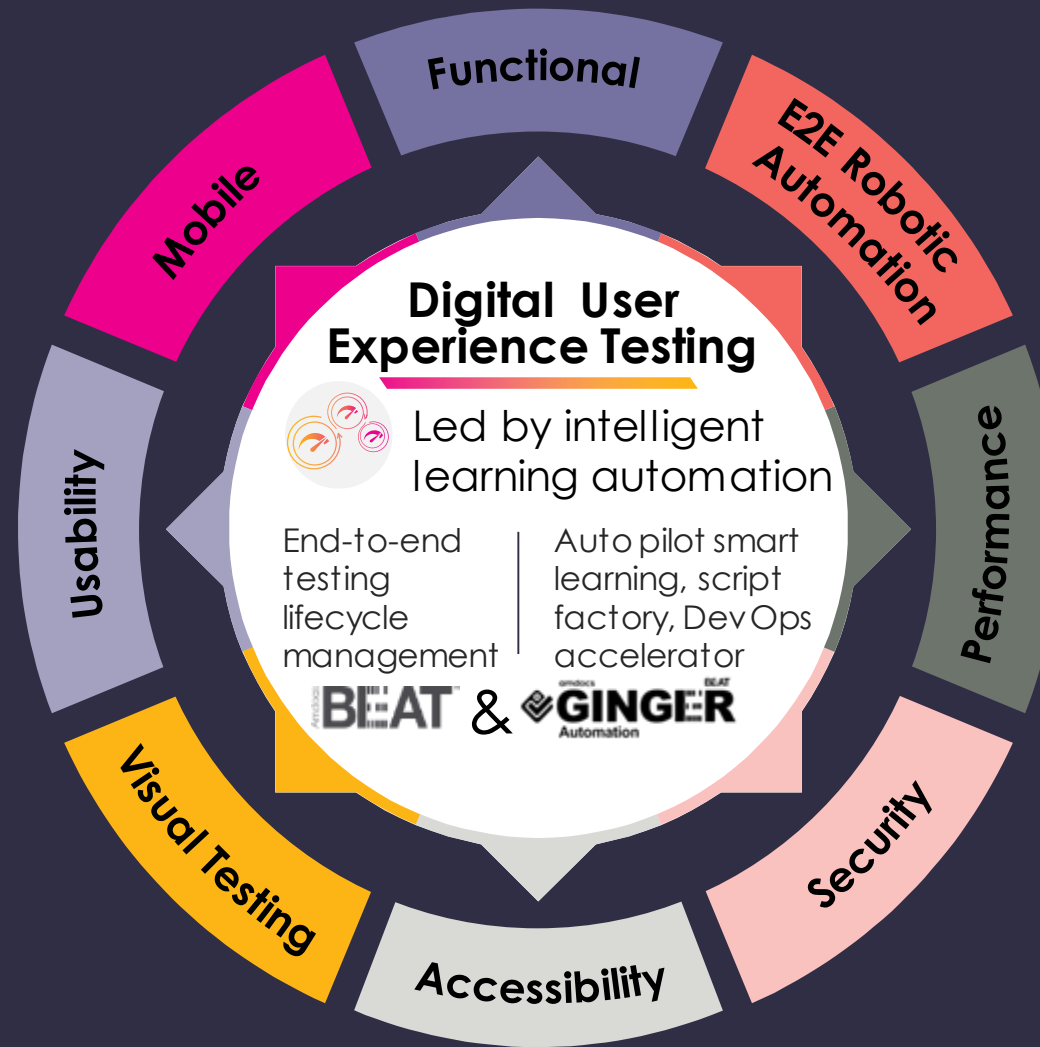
Functional

E2E Robotic Automation

Performance

Security

Accessibility

Visual Testing

Usability

Mobile

Digital User Experience Testing

Led by intelligent learning automation

End-to-end testing lifecycle management

Auto pilot smart learning, script factory, DevOps accelerator

Amdocs BEAT & amdocs GINGER BEAT Automation